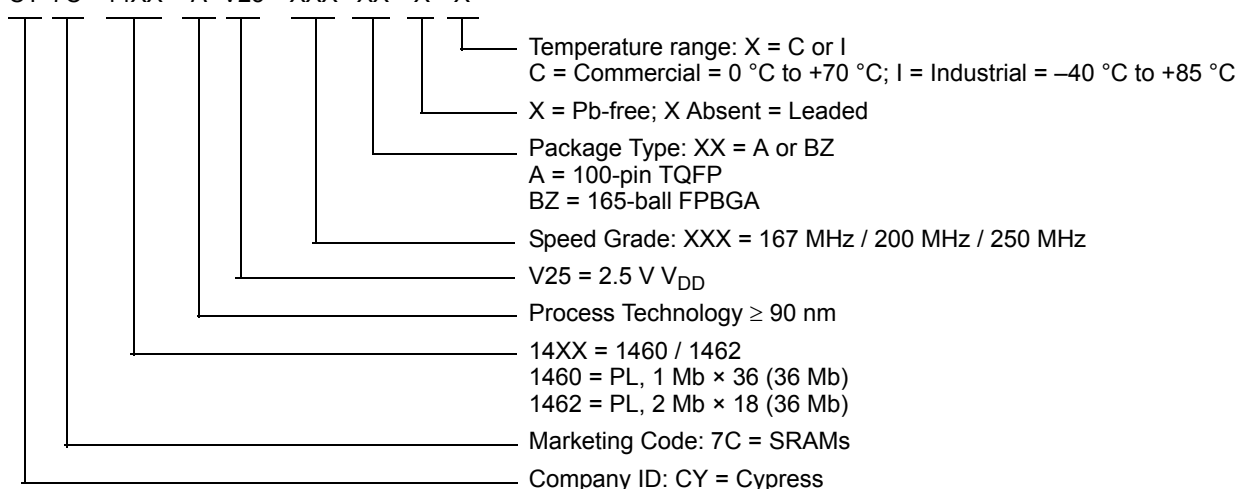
CY 7C 14XX A V25 XXX XX X X

Temperature range: X = C or I
C = Commercial = 0 °C to +70 °C; I = Industrial = –40 °C to +85 °C

X = Pb-free; X Absent = Leaded

Package Type: XX = A or BZ
A = 100-pin TQFP
BZ = 165-ball FPBGA

Speed Grade: XXX = 167 MHz / 200 MHz / 250 MHz

V25 = 2.5 V $V_{DD}$

Process Technology $\geq$ 90 nm

14XX = 1460 / 1462
1460 = PL, 1 Mb × 36 (36 Mb)
1462 = PL, 2 Mb × 18 (36 Mb)

Marketing Code: 7C = SRAMs

Company ID: CY = Cypress